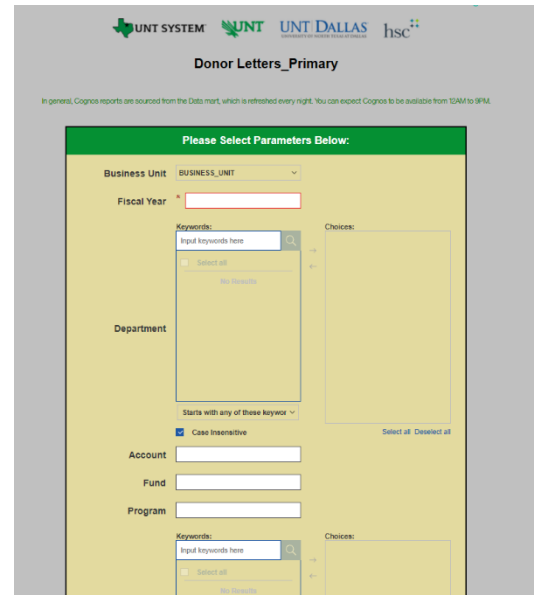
UNT SYSTEM UNT UNT DALLAS UNIVERSITY OF NORTH TEXAS AT DALLAS hsc

Donor Letters_Primary

In general, Cognos reports are sourced from the Data mart, which is refreshed every night. You can expect Cognos to be available from 10AM to 9PM.

Please Select Parameters Below:

Business Unit BUSINESS_UNIT

Fiscal Year *

Keywords:
Input keywords here
Select all
No Results

Choices:

Department

Starts with any of these keywor

Case insensitive

Select all Deselect all

Account

Fund

Program

Keywords:
Input keywords here
Select all
No Results

Choices: